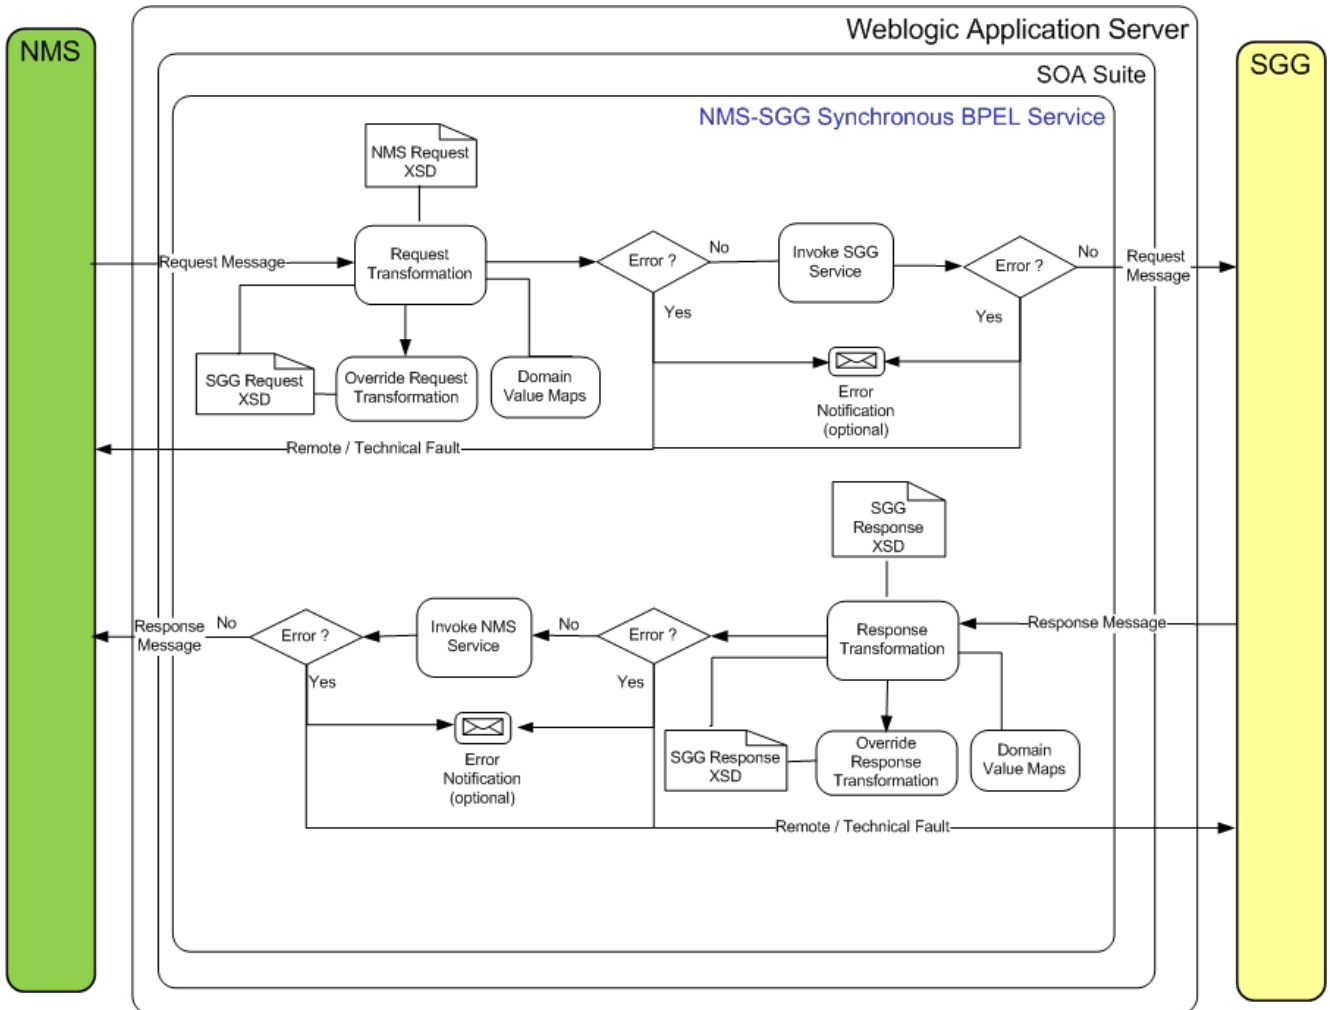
NMS

Weblogic Application Server

SOA Suite

NMS-SGG Synchronous BPEL Service

SGG

NMS Request XSD

Request Message

Request Transformation

Error ?

No

Invoke SGG Service

Error ?

No

Request Message

Yes

Yes

SGG Request XSD

Override Request Transformation

Domain Value Maps

Error Notification (optional)

Remote / Technical Fault

SGG Response XSD

Response Message

No

Error ?

Invoke NMS Service

No

Error ?

Response Transformation

Response Message

Yes

Yes

Error Notification (optional)

SGG Response XSD

Override Response Transformation

Domain Value Maps

Remote / Technical Fault